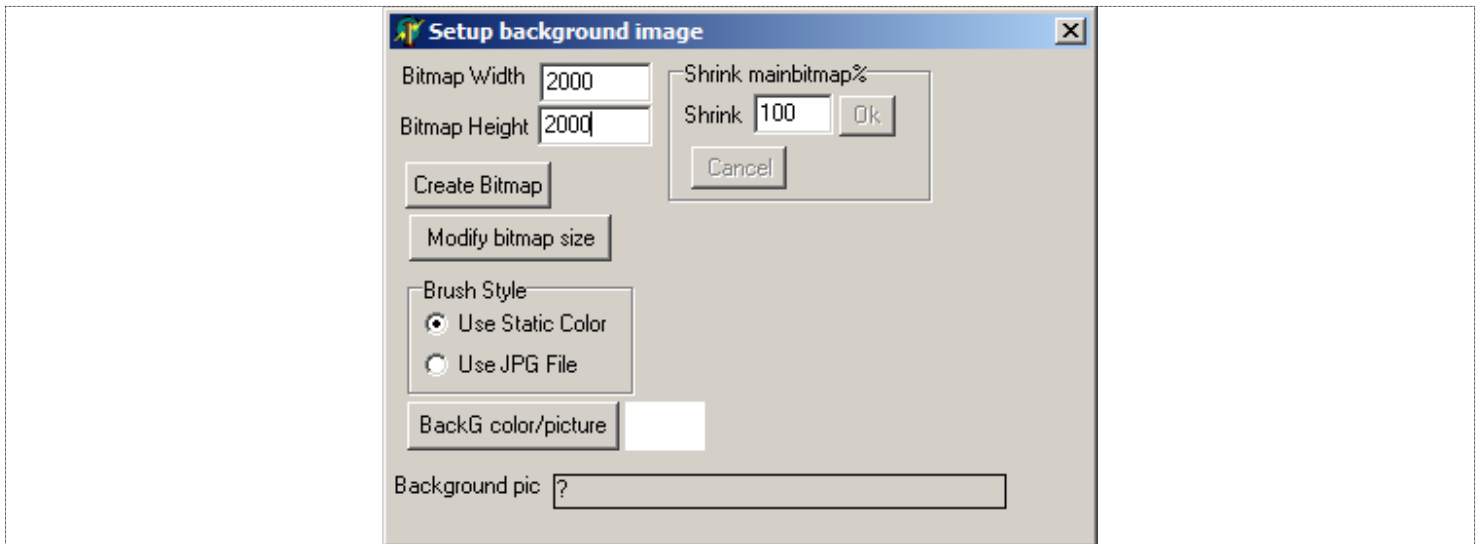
Setup background image

Bitmap Width 2000

Bitmap Height 2000

Shrink mainbitmap%

Shrink 100 Ok

Cancel

Create Bitmap

Modify bitmap size

Brush Style

Use Static Color

Use JPG File

BackG color/picture

Background pic ?